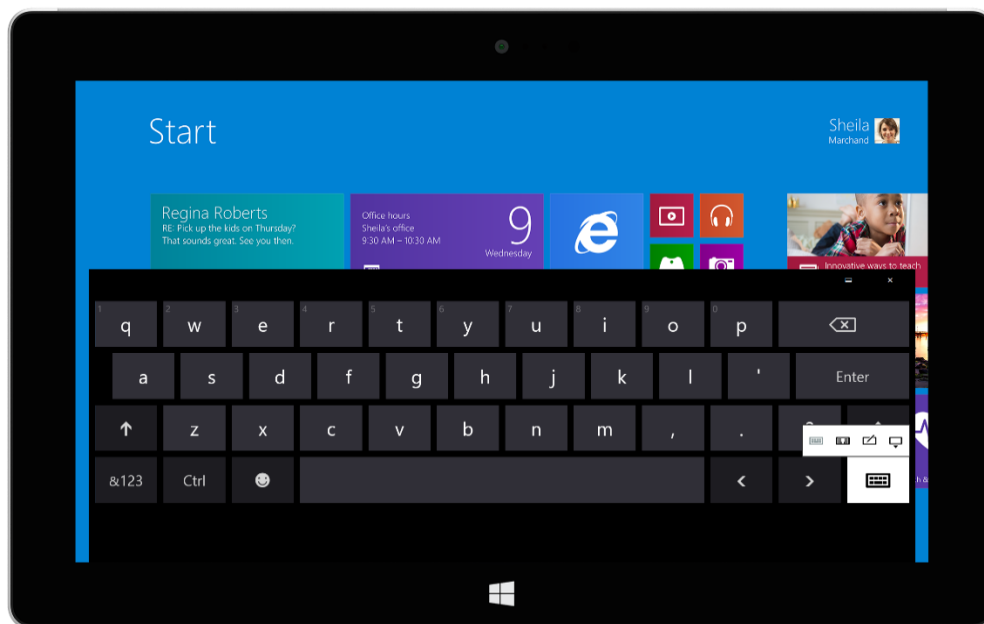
Start

Sheila
Marchand

Regina Roberts
RE: Pick up the kids on Thursday?
That sounds great. See you then.

Office hours
Sheila's office
9:30 AM – 10:30 AM

9
Wednesday

Innovative ways to teach

1 q 2 w 3 e 4 r 5 t 6 y 7 u 8 i 9 o 0 p
a s d f g h j k l ' Enter
z x c v b n m , .
&123 Ctrl < >